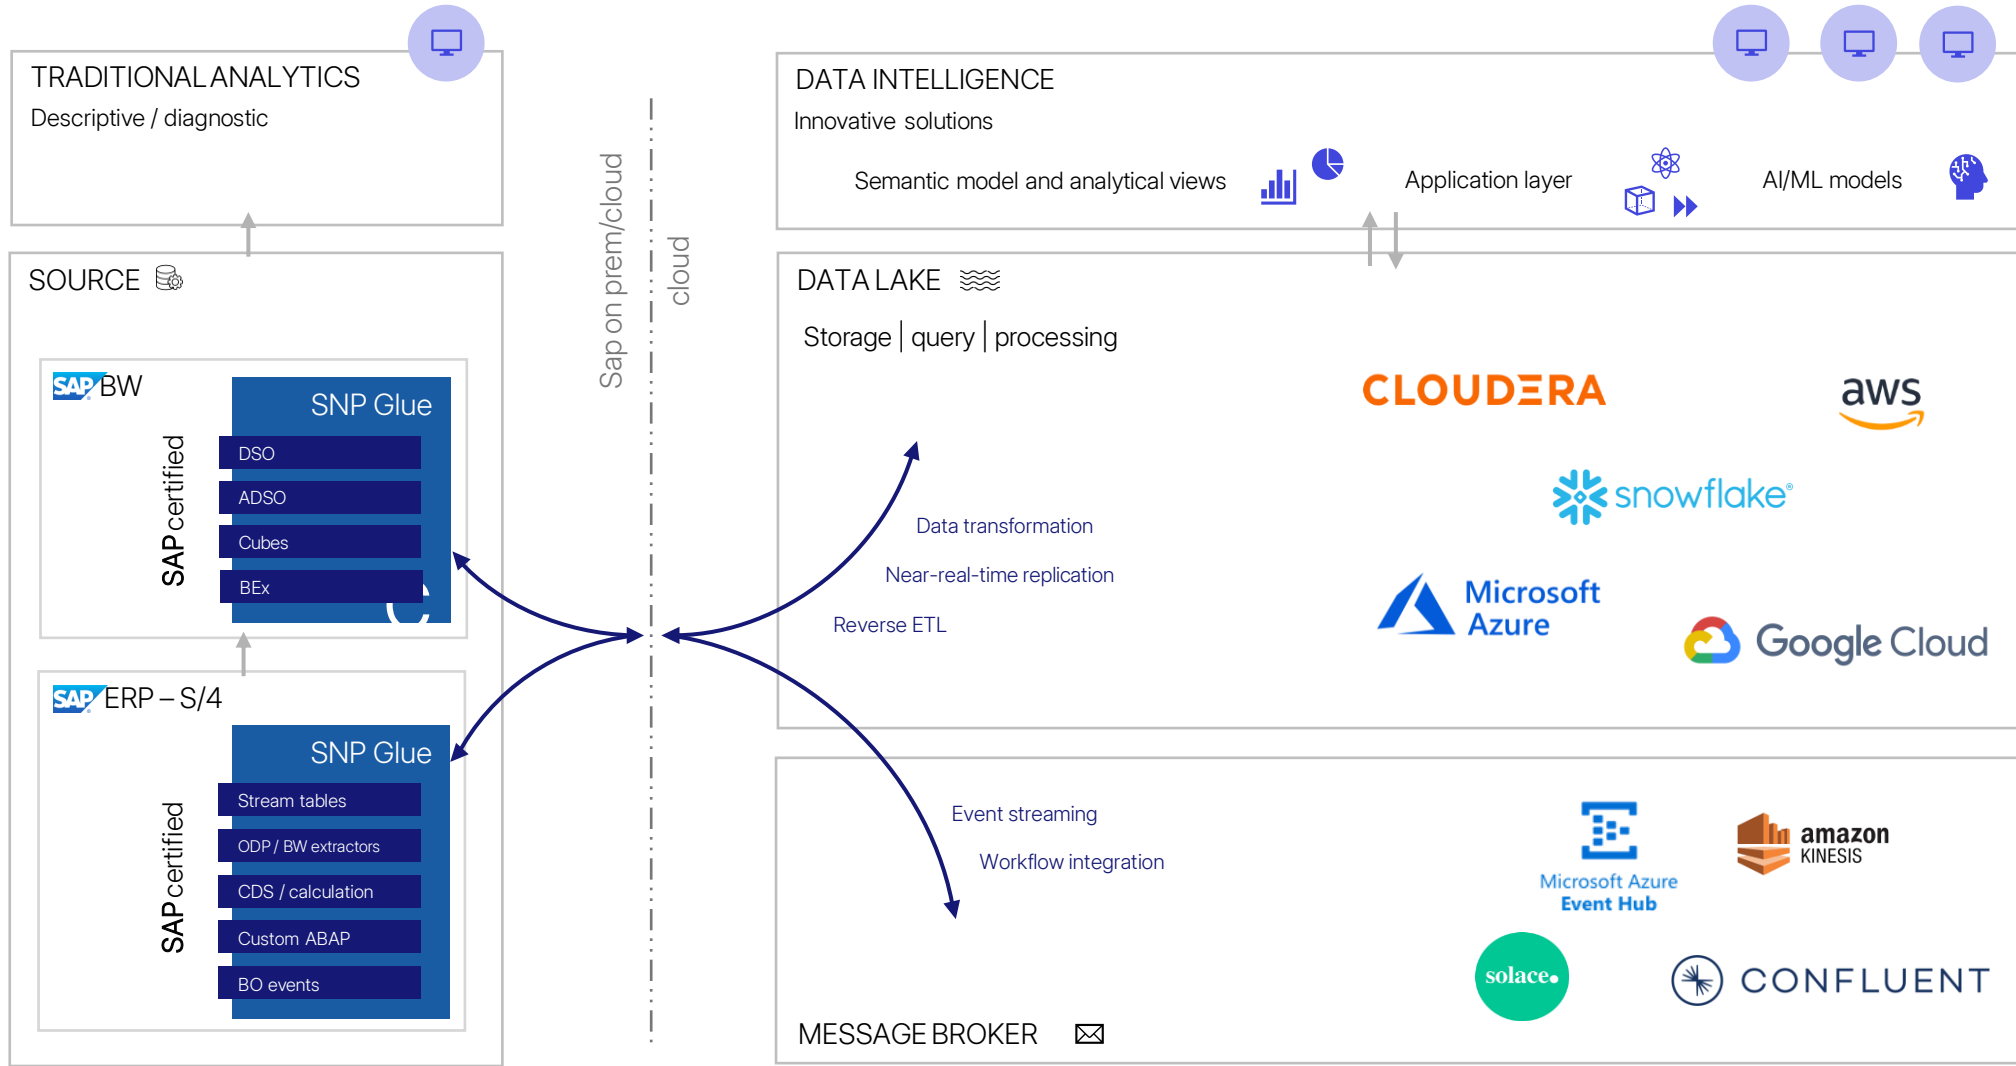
TRADITIONAL ANALYTICS
Descriptive / diagnostic

SOURCE

SAP BW
SAP certified
SNP Glue
DSO
ADSO
Cubes
BEx

SAP ERP – S/4
SAP certified
SNP Glue
Stream tables
ODP / BW extractors
CDS / calculation
Custom ABAP
BO events

Sap on prem/cloud
cloud

DATA INTELLIGENCE
Innovative solutions
Semantic model and analytical views
Application layer
AI/ML models

DATA LAKE
Storage | query | processing
Data transformation
Near-real-time replication
Reverse ETL
CLOUDERA
aws
snowflake
Microsoft Azure
Google Cloud

Event streaming
Workflow integration
Microsoft Azure Event Hub
amazon KINESIS
solace
CONFLUENT
MESSAGE BROKER